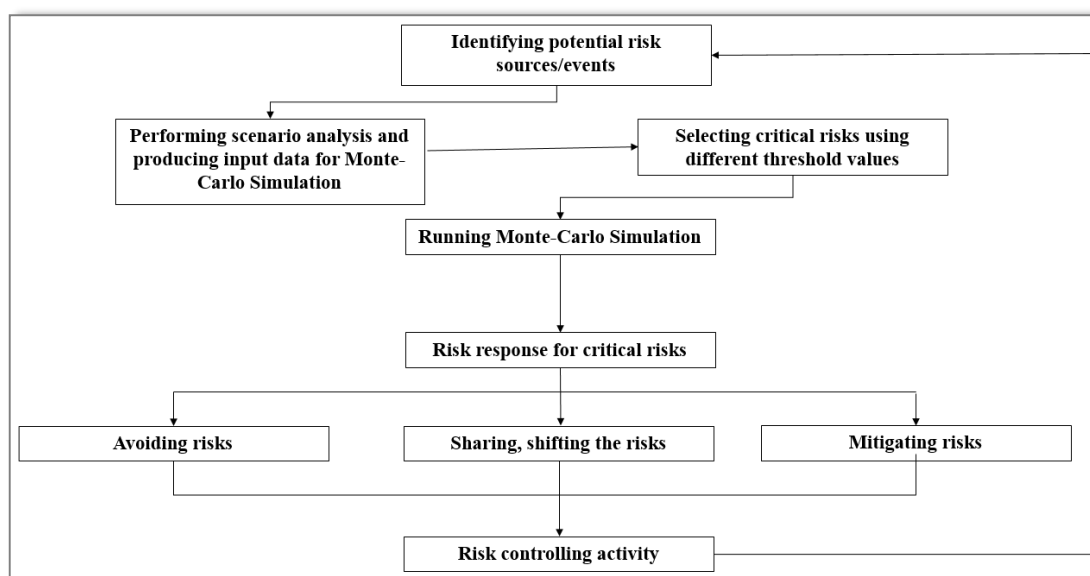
Identifying potential risk sources/events

Performing scenario analysis and producing input data for Monte-Carlo Simulation

Selecting critical risks using different threshold values

Running Monte-Carlo Simulation

Risk response for critical risks

Avoiding risks

Sharing, shifting the risks

Mitigating risks

Risk controlling activity